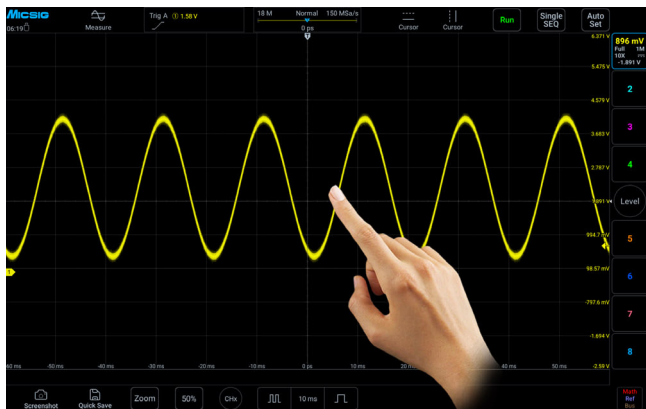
Micsig
06:19
Measure
Trig A 1.58 V
18 M Normal 150 MSa/s
0 ps
Cursor
Cursor
Run
Single SEQ
Auto Set
896 mV
Full 1M
10X
-1.891 V
2
3
4
Level
5
6
7
8
6.371 V
5.475 V
4.579 V
3.683 V
2.787 V
1.891 V
994.7 mV
98.57 mV
-797.6 mV
-1.694 V
-2.59 V
-60 ms
-50 ms
-40 ms
-30 ms
-20 ms
-10 ms
0 ps
10 ms
20 ms
40 ms
50 ms
Screenshot
Quick Save
Zoom
50%
CHx
10 ms
Math
Ref
Bus